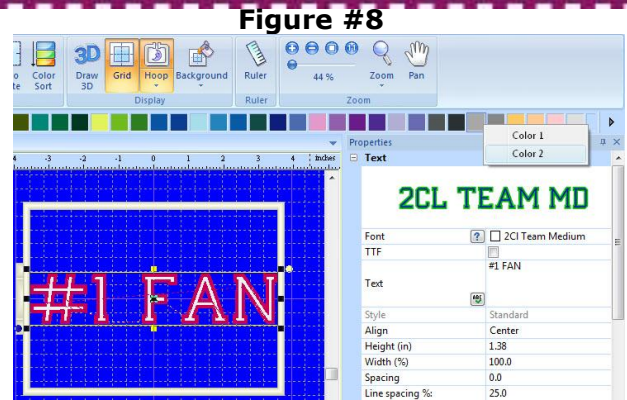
Figure #8

o
te

Color
Sort

3D
Draw
3D

Grid

Hoop

Background

Ruler

44 %

Zoom

Pan

Display

Ruler

Zoom

Color 1

Color 2

Properties

Text

-4 -3 -2 -1 0 1 2 3 4 inches

2CL TEAM MD

#1 FAN

| | |
|---|---|
| Font | ? 2Cl Team Medium |
| TTF | |
| Text | #1 FAN |
| Style | Standard |
| Align | Center |
| Height (in) | 1.38 |
| Width (%) | 100.0 |
| Spacing | 0.0 |
| Line spacing %: | 25.0 |